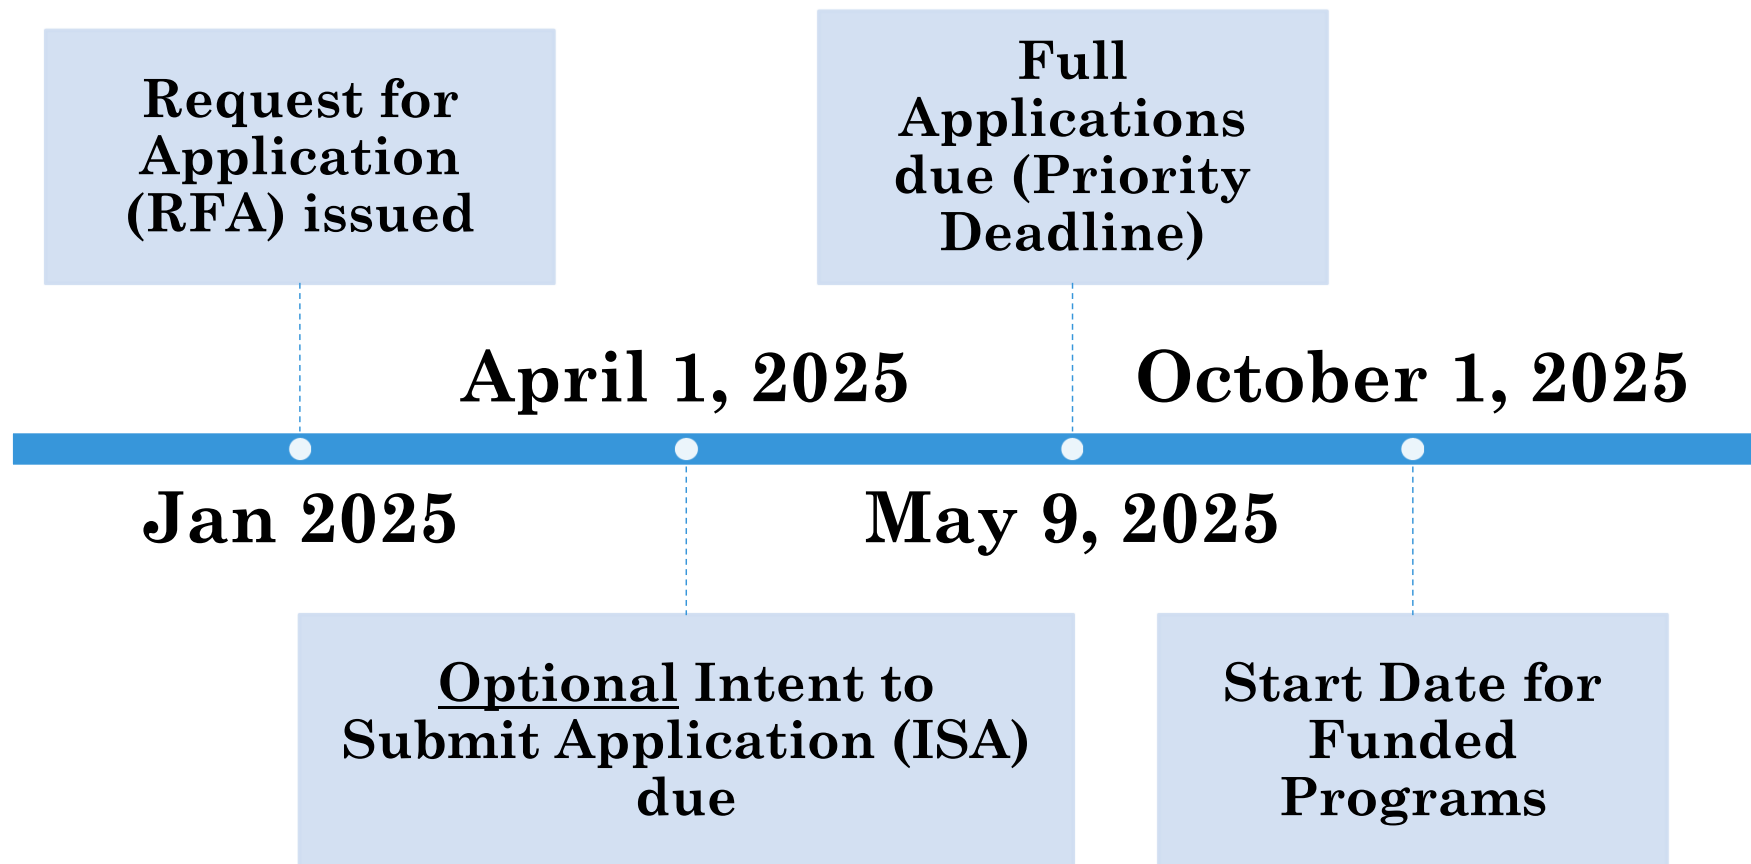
Request for Application (RFA) issued

Full Applications due (Priority Deadline)

April 1, 2025

October 1, 2025

Jan 2025

May 9, 2025

Optional Intent to Submit Application (ISA) due

Start Date for Funded Programs